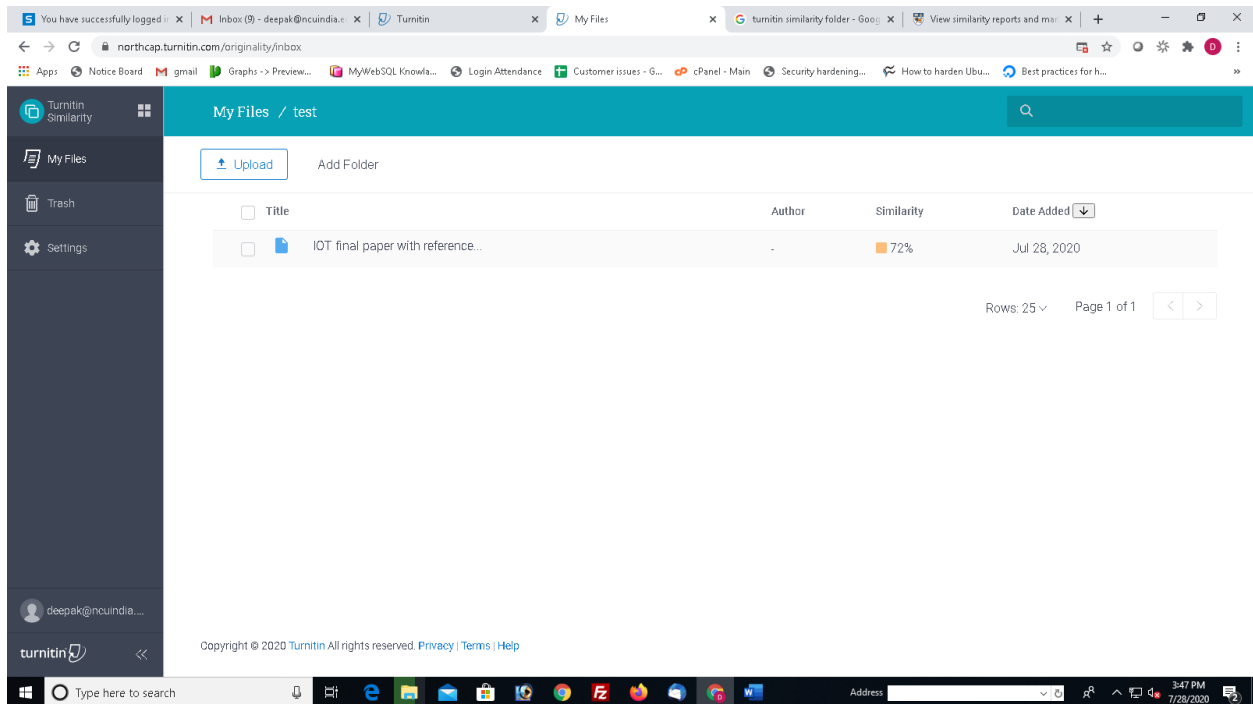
You have successfully logged i × | Inbox (9) - deepak@ncuindia.e × | Turnitin × | My Files × | turnitin similarity folder - Goog × | View similarity reports and ma × | +

northcap.turnitin.com/originality/inbox

Apps | Notice Board | gmail | Graphs -> Preview... | MyWebSQL Knowla... | Login Attendance | Customer issues - G... | cPanel - Main | Security hardening... | How to harden Ubu... | Best practices for h...

Turnitin Similarity

My Files / test

My Files

Trash

Settings

Upload

Add Folder

| | Title | Author | Similarity | Date Added |
|---|---|---|---|---|
| | IOT final paper with reference... | - | 72% | Jul 28, 2020 |

Rows: 25

Page 1 of 1

deepak@ncuindia....

turnitin

Copyright © 2020 Turnitin All rights reserved. Privacy | Terms | Help

Type here to search

Address

3:47 PM
7/28/2020